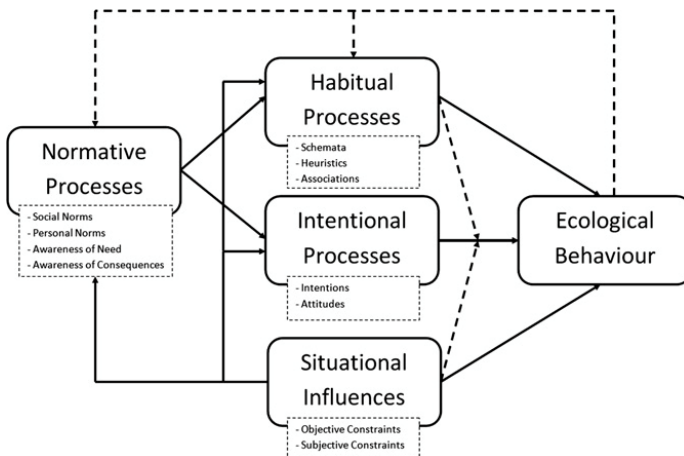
Normative Processes

- Social Norms
- Personal Norms
- Awareness of Need
- Awareness of Consequences

Habitual Processes

- Schemata
- Heuristics
- Associations

Intentional Processes

- Intentions
- Attitudes

Situational Influences

- Objective Constraints
- Subjective Constraints

Ecological Behaviour